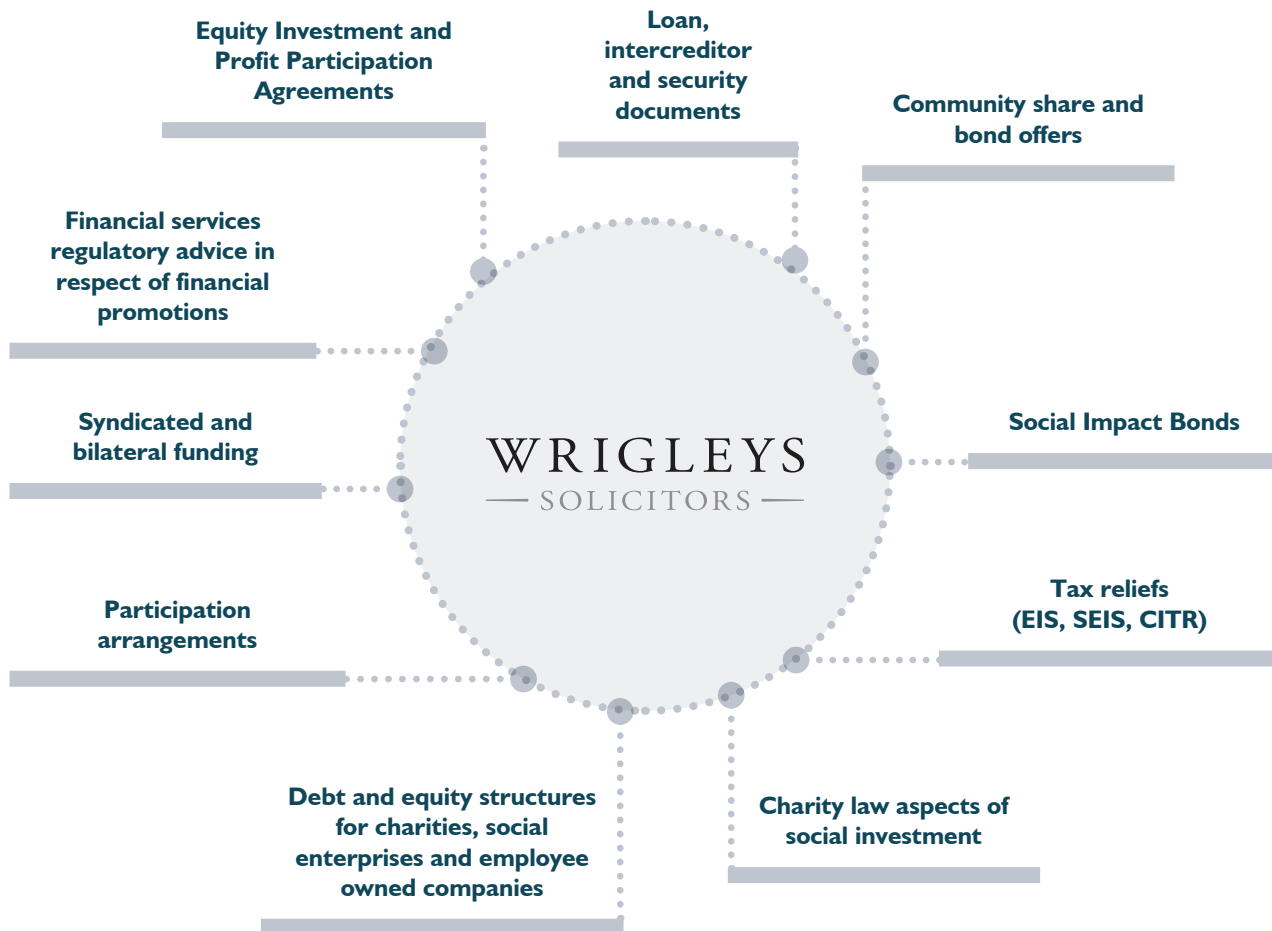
Equity Investment and Profit Participation Agreements

Loan, intercreditor and security documents

Community share and bond offers

Financial services regulatory advice in respect of financial promotions

Syndicated and bilateral funding

WRIGLEYS
SOLICITORS

Social Impact Bonds

Participation arrangements

Tax reliefs (EIS, SEIS, CITR)

Debt and equity structures for charities, social enterprises and employee owned companies

Charity law aspects of social investment